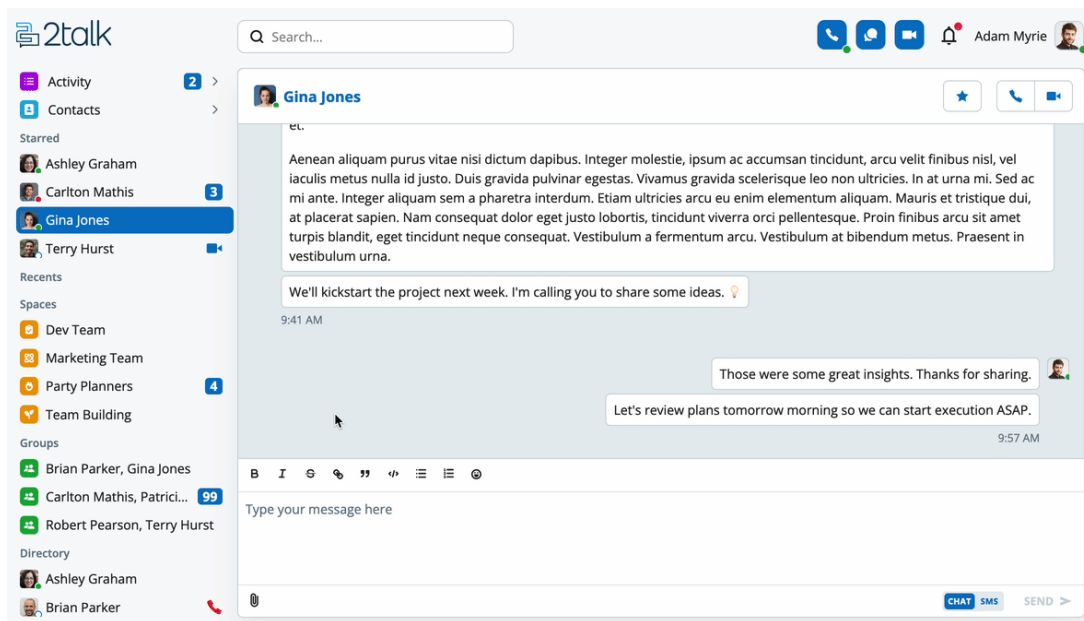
2talk

Search...

Adam Myrie

Activity 2

Contacts

Starred

Ashley Graham

Carlton Mathis 3

Gina Jones

Terry Hurst

Recents

Spaces

Dev Team

Marketing Team

Party Planners 4

Team Building

Groups

Brian Parker, Gina Jones

Carlton Mathis, Patrici... 99

Robert Pearson, Terry Hurst

Directory

Ashley Graham

Brian Parker

Gina Jones

et.

Aenean aliquam purus vitae nisi dictum dapibus. Integer molestie, ipsum ac accumsan tincidunt, arcu velit finibus nisl, vel iaculis metus nulla id justo. Duis gravida pulvinar egestas. Vivamus gravida scelerisque leo non ultricies. In at urna mi. Sed ac mi ante. Integer aliquam sem a pharetra interdum. Etiam ultricies arcu eu enim elementum aliquam. Mauris et tristique dui, at placerat sapien. Nam consequat dolor eget justo lobortis, tincidunt viverra orci pellentesque. Proin finibus arcu sit amet turpis blandit, eget tincidunt neque consequat. Vestibulum a fermentum arcu. Vestibulum at bibendum metus. Praesent in vestibulum urna.

We'll kickstart the project next week. I'm calling you to share some ideas. 💡

9:41 AM

Those were some great insights. Thanks for sharing.

Let's review plans tomorrow morning so we can start execution ASAP.

9:57 AM

B I

Type your message here

CHAT SMS SEND